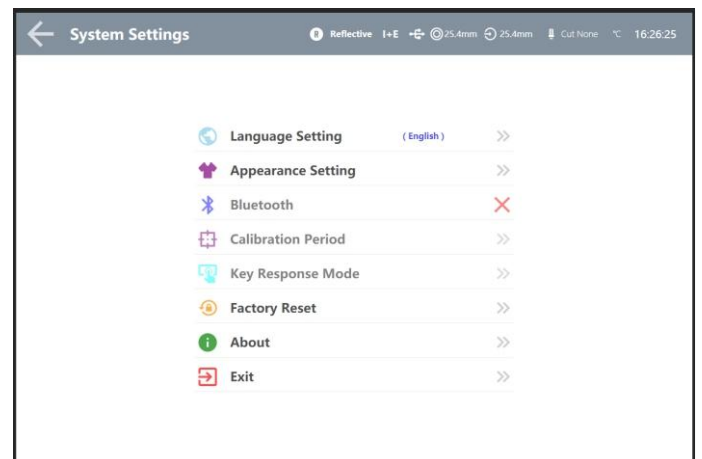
System Settings

Reflective I+E 25.4mm 25.4mm Cut None ℃ 16:26:25

Language Setting (English) >>

Appearance Setting >>

Bluetooth

Calibration Period >>

Key Response Mode >>

Factory Reset >>

About >>

Exit >>